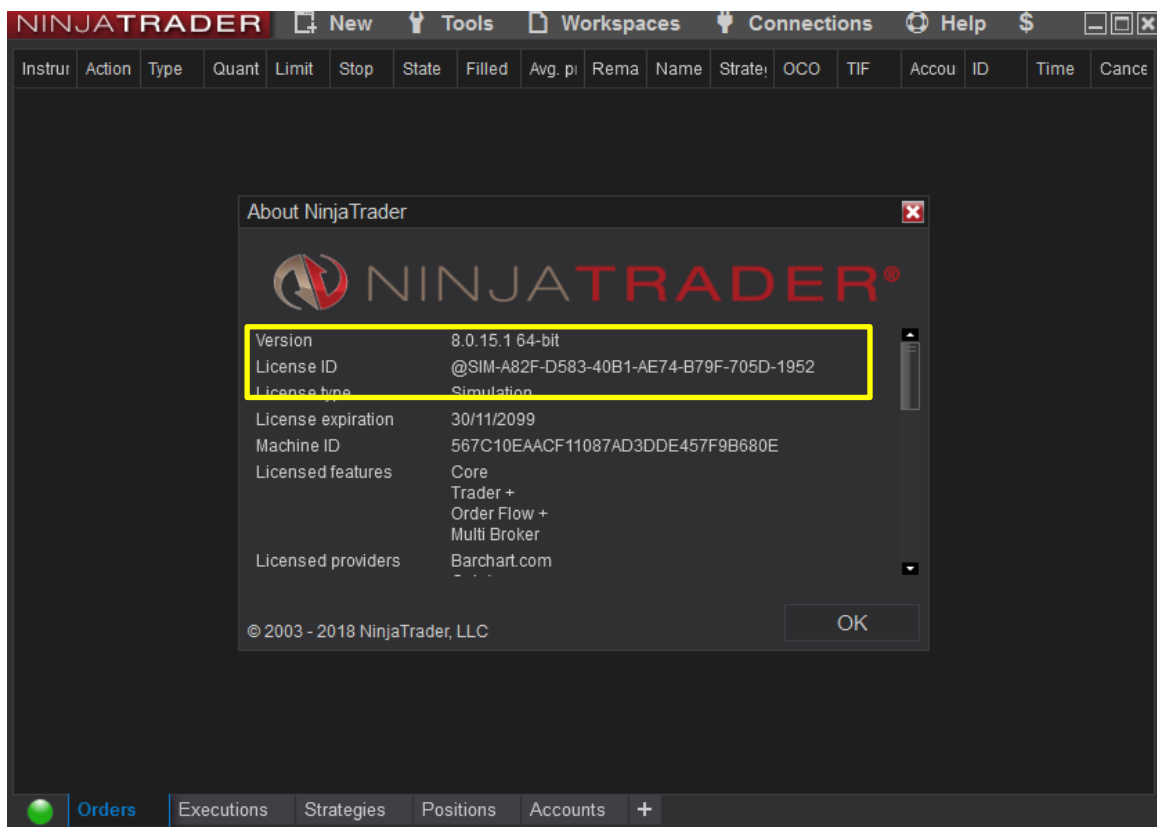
NINJATRADER New Tools Workspaces Connections Help $

| Instrui | Action | Type | Quant | Limit | Stop | State | Filled | Avg. pi | Rema | Name | Strate | OCO | TIF | Accou | ID | Time | Cance |
|---|---|---|---|---|---|---|---|---|---|---|---|---|---|---|---|---|---|

About NinjaTrader

NINJATRADER®

Version 8.0.15.1 64-bit
License ID @SIM-A82F-D583-40B1-AE74-B79F-705D-1952
License type Simulation
License expiration 30/11/2099
Machine ID 567C10EAACF11087AD3DDE457F9B680E
Licensed features Core
Trader +
Order Flow +
Multi Broker
Licensed providers Barchart.com
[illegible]

OK

© 2003 - 2018 NinjaTrader, LLC

Orders Executions Strategies Positions Accounts +